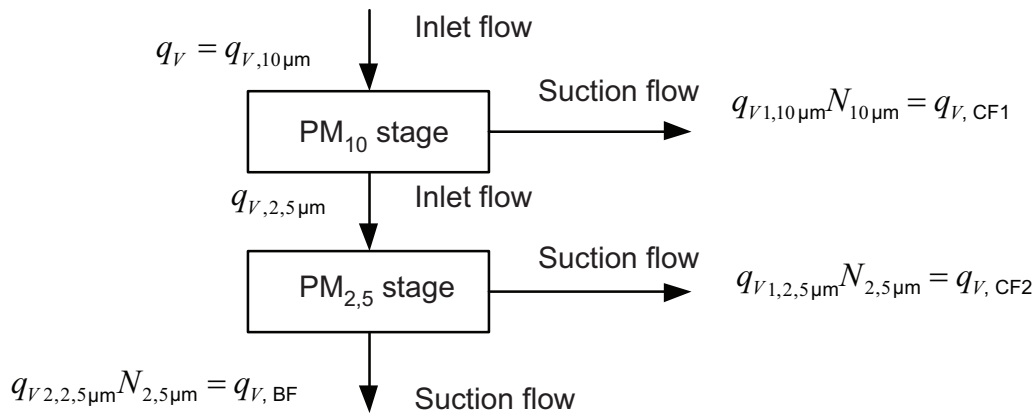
Inlet flow

$q_V = q_{V,10\,\mu m}$

Suction flow

$q_{V1,10\,\mu m} N_{10\,\mu m} = q_{V,\,CF1}$

PM$_{10}$ stage

$q_{V,2,5\,\mu m}$

Inlet flow

Suction flow

$q_{V1,2,5\,\mu m} N_{2,5\,\mu m} = q_{V,\,CF2}$

PM$_{2,5}$ stage

$q_{V2,2,5\,\mu m} N_{2,5\,\mu m} = q_{V,\,BF}$

Suction flow